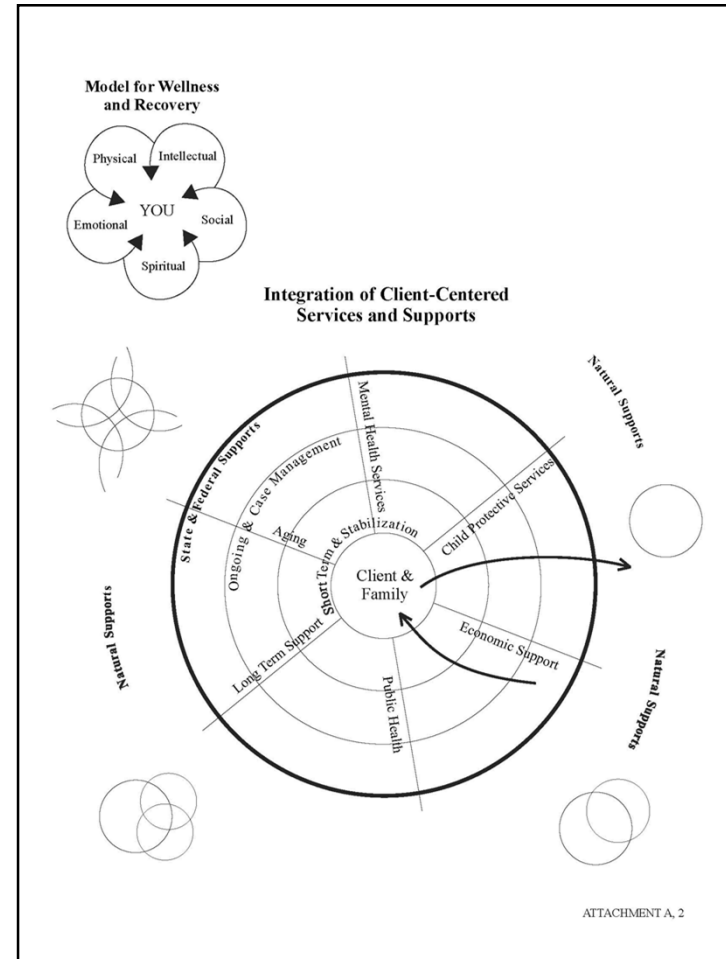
Model for Wellness and Recovery

Physical
Intellectual
YOU
Emotional
Social
Spiritual

Integration of Client-Centered Services and Supports

Natural Supports

State & Federal Supports
Mental Health Services
Ongoing & Case Management
Aging
Short Term & Stabilization
Child Protective Services
Client & Family
Long Term Support
Economic Support
Public Health

Natural Supports

Natural Supports

ATTACHMENT A, 2